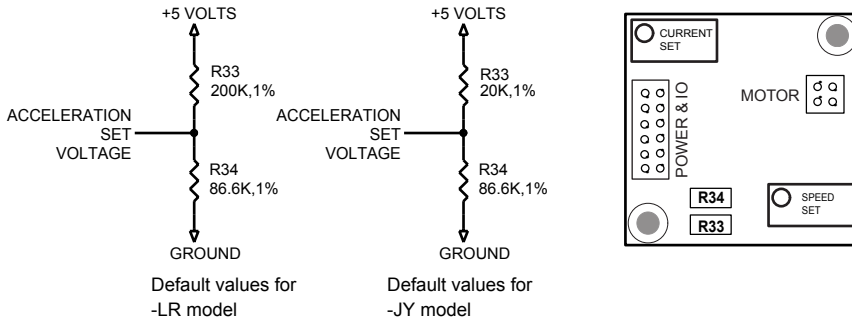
+5 VOLTS

R33
200K,1%

ACCELERATION
SET
VOLTAGE

R34
86.6K,1%

GROUND

Default values for
-LR model

+5 VOLTS

R33
20K,1%

ACCELERATION
SET
VOLTAGE

R34
86.6K,1%

GROUND

Default values for
-JY model

CURRENT
SET

MOTOR

POWER & IO

R34

R33

SPEED
SET